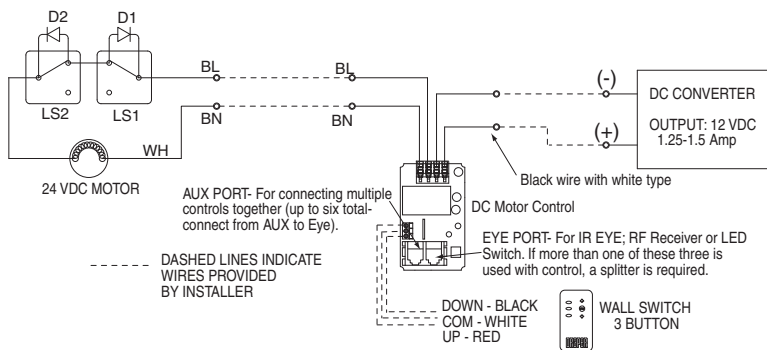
D2 D1

LS2 LS1

BL BL

BN BN

WH

24 VDC MOTOR

(-)

(+)

DC CONVERTER

OUTPUT: 12 VDC 1.25-1.5 Amp

Black wire with white type

DC Motor Control

AUX PORT- For connecting multiple controls together (up to six total-connect from AUX to Eye).

EYE PORT- For IR EYE; RF Receiver or LED Switch. If more than one of these three is used with control, a splitter is required.

DASHED LINES INDICATE WIRES PROVIDED BY INSTALLER

DOWN - BLACK
COM - WHITE
UP - RED

WALL SWITCH 3 BUTTON